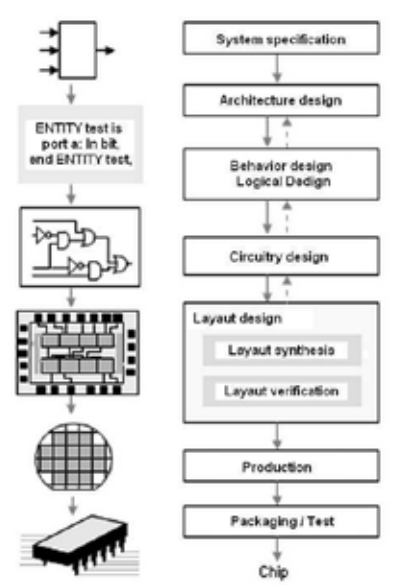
ENTITY test is port a: In bit, end ENTITY test,

System specification

Architecture design

Behavior design
Logical Dedign

Circuitry design

Layaut design

Layaut synthesis

Layaut verification

Production

Packaging / Test

Chip